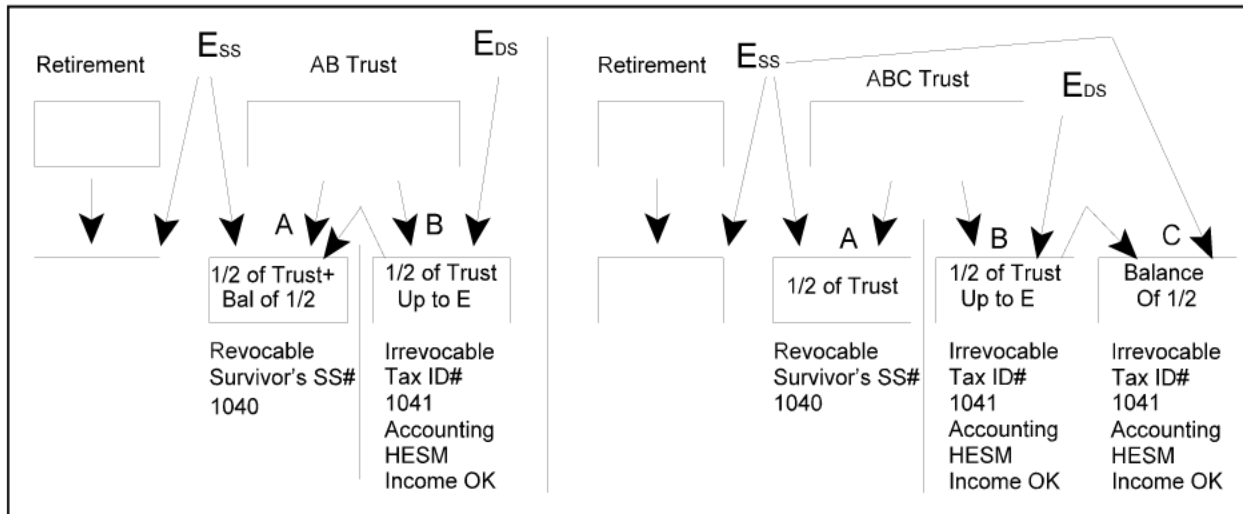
Retirement

$E_{SS}$

AB Trust

$E_{DS}$

A

B

1/2 of Trust+ Bal of 1/2

1/2 of Trust Up to E

Revocable
Survivor's SS#
1040

Irrevocable
Tax ID#
1041
Accounting
HESM
Income OK

Retirement

$E_{SS}$

ABC Trust

$E_{DS}$

A

B

C

1/2 of Trust

1/2 of Trust Up to E

Balance Of 1/2

Revocable
Survivor's SS#
1040

Irrevocable
Tax ID#
1041
Accounting
HESM
Income OK

Irrevocable
Tax ID#
1041
Accounting
HESM
Income OK